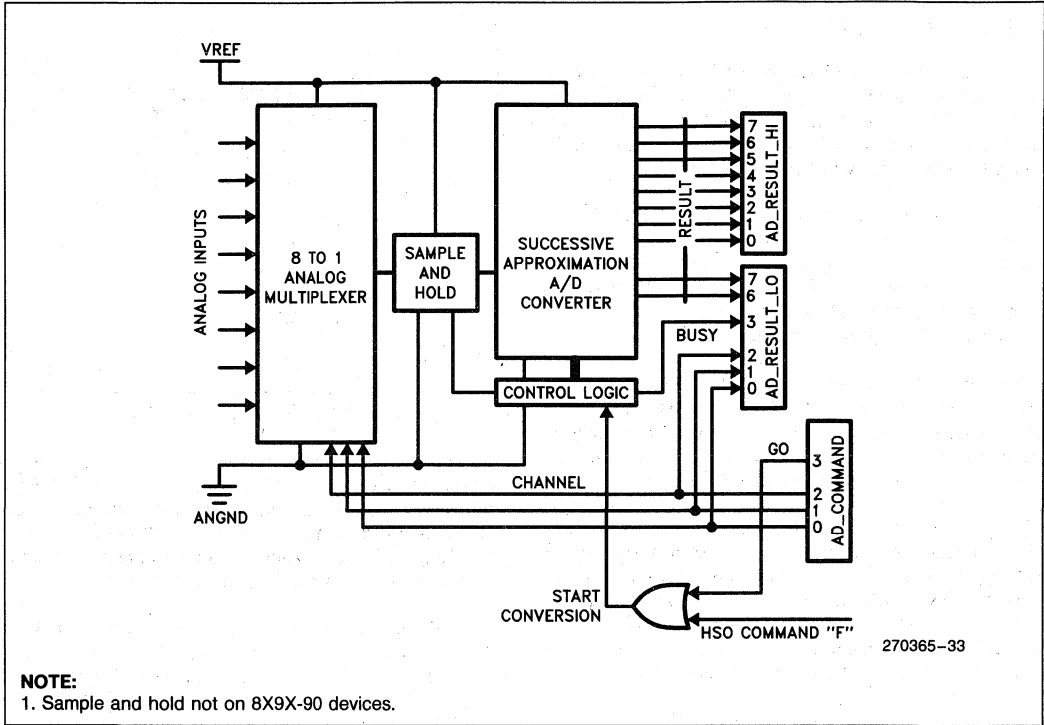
VREF

ANALOG INPUTS

8 TO 1 ANALOG MULTIPLEXER

SAMPLE AND HOLD

SUCCESSIVE APPROXIMATION A/D CONVERTER

RESULT

7 6 5 4 3 2 1 0

AD_RESULT_HI

7 6 3 2 1 0

AD_RESULT_LO

BUSY

CONTROL LOGIC

GO

3 2 1 0

AD_COMMAND

CHANNEL

ANGND

START CONVERSION

HSO COMMAND "F"

270365-33

NOTE:
1. Sample and hold not on 8X9X-90 devices.